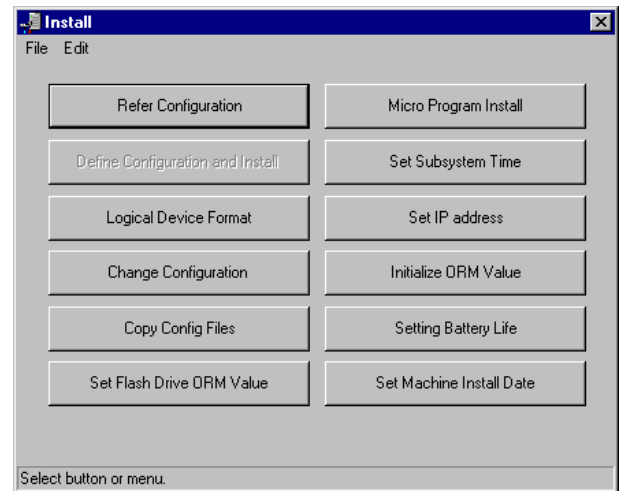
Install

File Edit

Refer Configuration

Micro Program Install

Define Configuration and Install

Set Subsystem Time

Logical Device Format

Set IP address

Change Configuration

Initialize ORM Value

Copy Config Files

Setting Battery Life

Set Flash Drive ORM Value

Set Machine Install Date

Select button or menu.